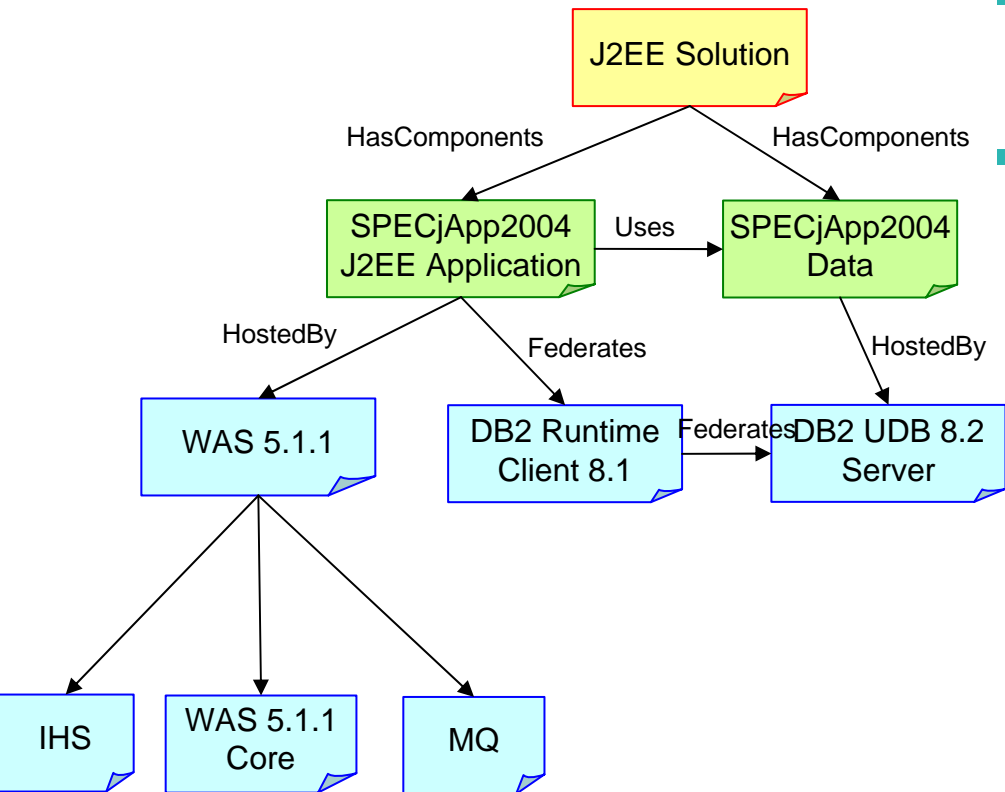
J2EE Solution

HasComponents

HasComponents

SPECjApp2004 J2EE Application

Uses

SPECjApp2004 Data

HostedBy

Federates

HostedBy

WAS 5.1.1

DB2 Runtime Client 8.1

Federates

DB2 UDB 8.2 Server

IHS

WAS 5.1.1 Core

MQ